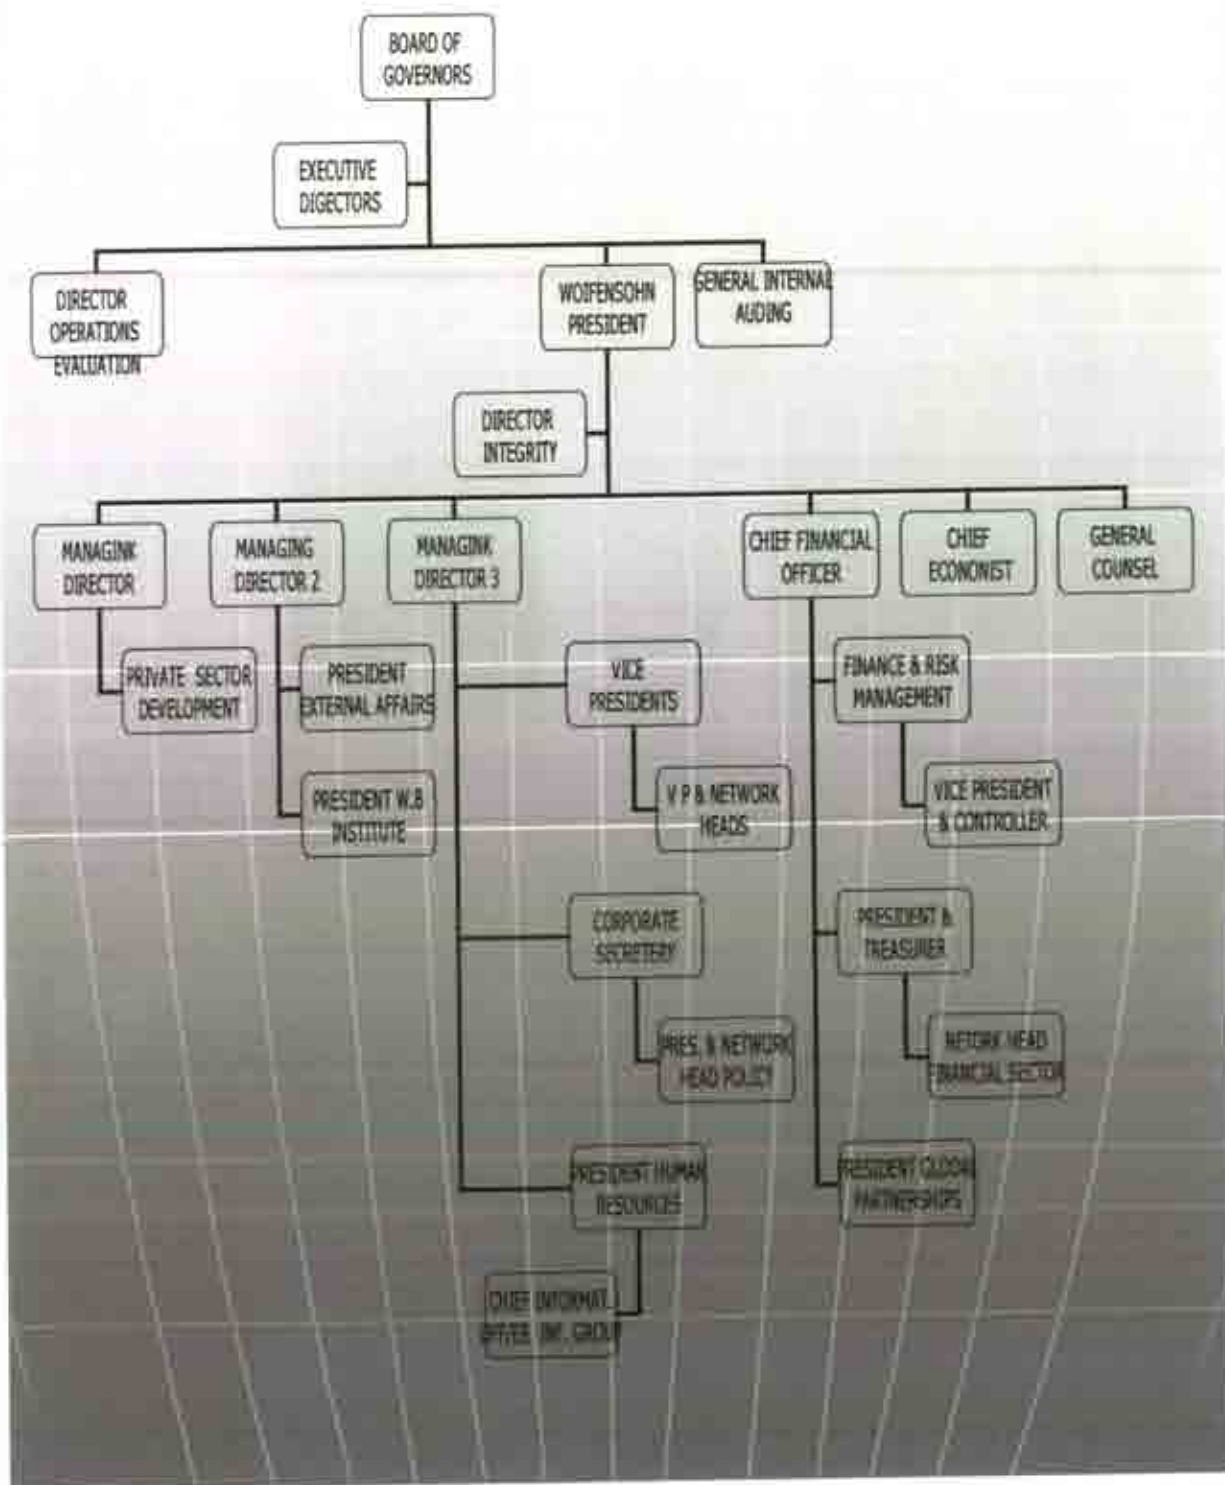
BOARD OF GOVERNORS

EXECUTIVE DIGECTORS

DIRECTOR OPERATIONS EVALUATION

WOIFENSOHN PRESIDENT

GENERAL INTERNAL AUDING

DIRECTOR INTEGRITY

MANAGINK DIRECTOR

MANAGING DIRECTOR 2

MANAGINK DIRECTOR 3

CHIEF FINANCIAL OFFICER

CHIEF ECONOMIST

GENERAL COUNSEL

PRIVATE SECTOR DEVELOPMENT

PRESIDENT EXTERNAL AFFAIRS

PRESIDENT W.B INSTITUTE

VICE PRESIDENTS

V P & NETWORK HEADS

CORPORATE SECRETERY

PRES. & NETWORK HEAD POLICY

PRESIDENT HUMAN RESOURCES

CHIEF INFORMAT. OFFICER INF. GROUP

FINANCE & RISK MANAGEMENT

VICE PRESIDENT & CONTROLLER

PRESIDENT & TREASURER

NETORK HEAD FINANCIAL SECTOR

PRESIDENT GLOBAL PARTNERSHIPS